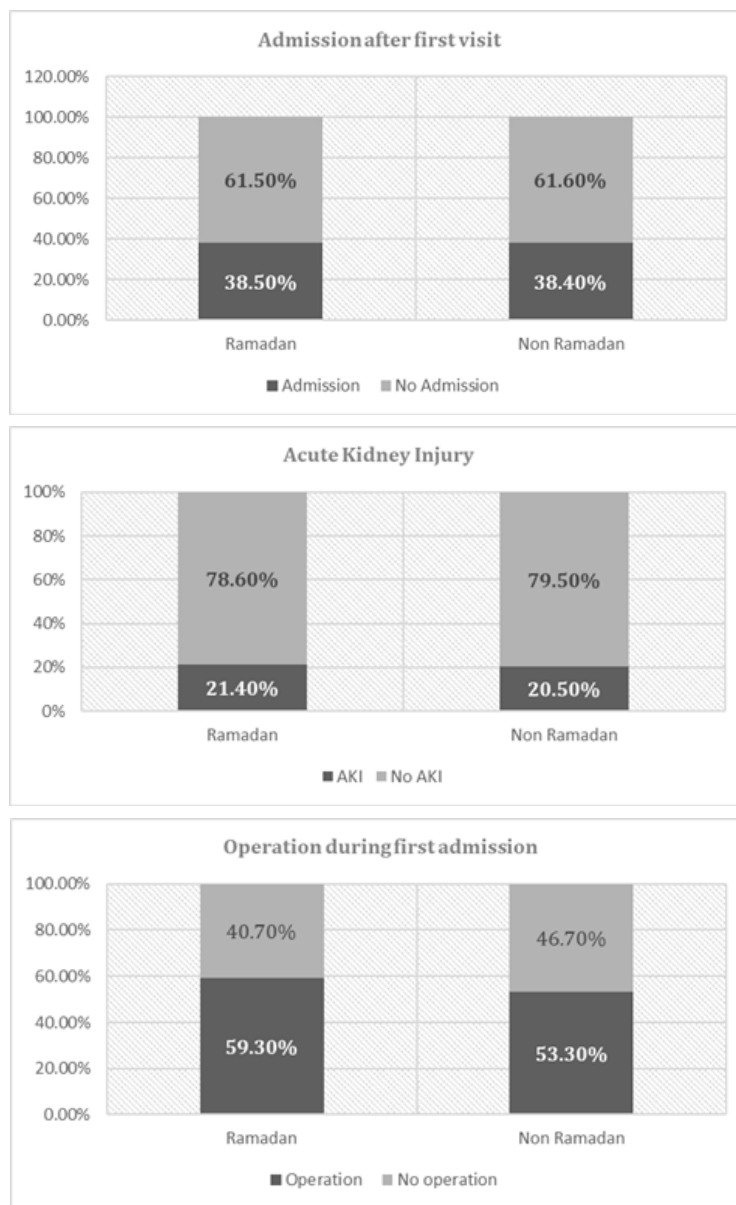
Admission after first visit

120.00%
100.00%
80.00%
60.00%
40.00%
20.00%
0.00%

61.50%
38.50%
61.60%
38.40%

Ramadan
Non Ramadan

Admission
No Admission

Acute Kidney Injury

100%
80%
60%
40%
20%
0%

78.60%
21.40%
79.50%
20.50%

Ramadan
Non Ramadan

AKI
No AKI

Operation during first admission

100.00%
80.00%
60.00%
40.00%
20.00%
0.00%

40.70%
59.30%
46.70%
53.30%

Ramadan
Non Ramadan

Operation
No operation